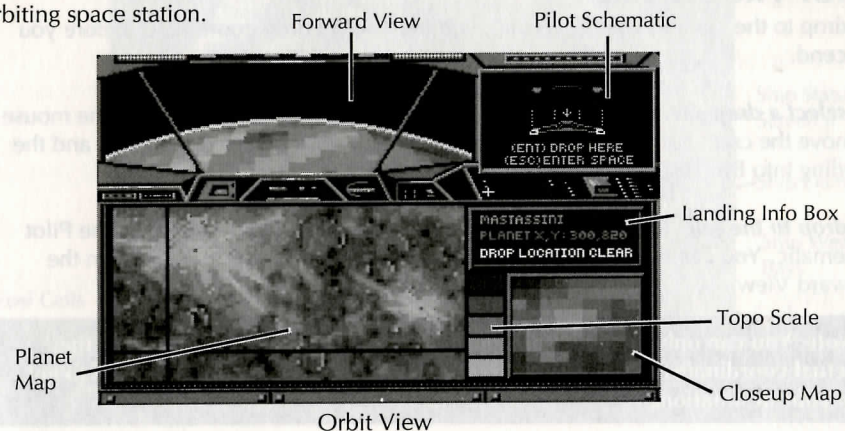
rbiting space station.

Forward View

Pilot Schematic

(ENT) DROP HERE
(ESC) ENTER SPACE

MASTASSINI
PLANET X,Y: 300,820
DROP LOCATION CLEAR

Landing Info Box

Topo Scale

Planet Map

Closeup Map

Orbit View